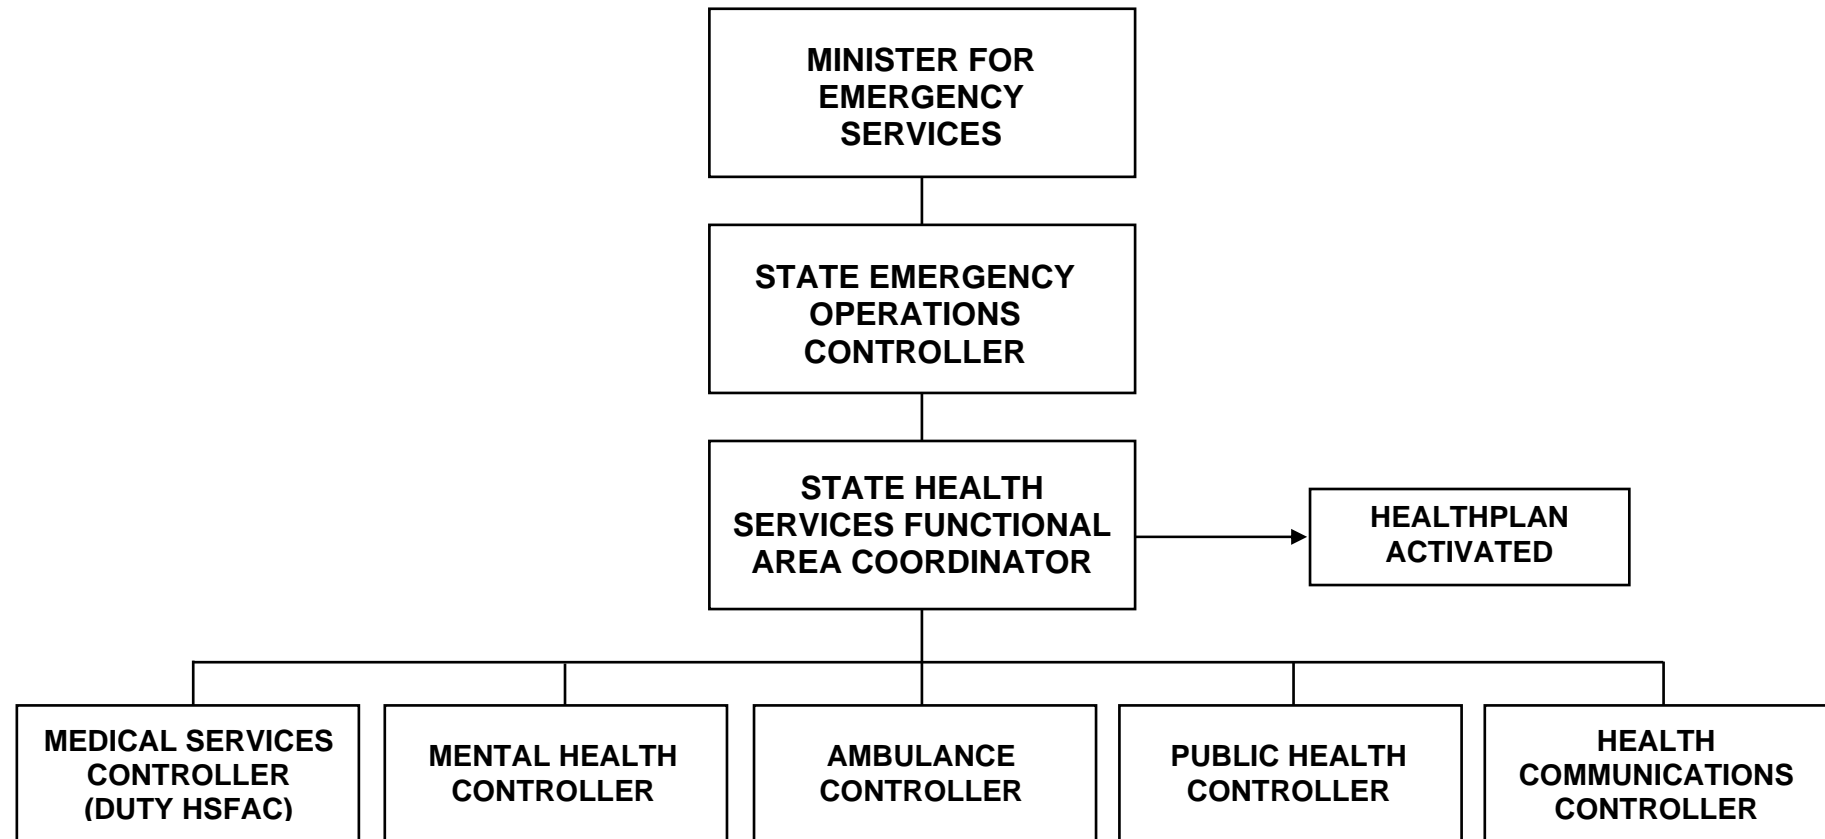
MINISTER FOR EMERGENCY SERVICES

STATE EMERGENCY OPERATIONS CONTROLLER

STATE HEALTH SERVICES FUNCTIONAL AREA COORDINATOR

HEALTHPLAN ACTIVATED

MEDICAL SERVICES CONTROLLER (DUTY HSFAC)

MENTAL HEALTH CONTROLLER

AMBULANCE CONTROLLER

PUBLIC HEALTH CONTROLLER

HEALTH COMMUNICATIONS CONTROLLER